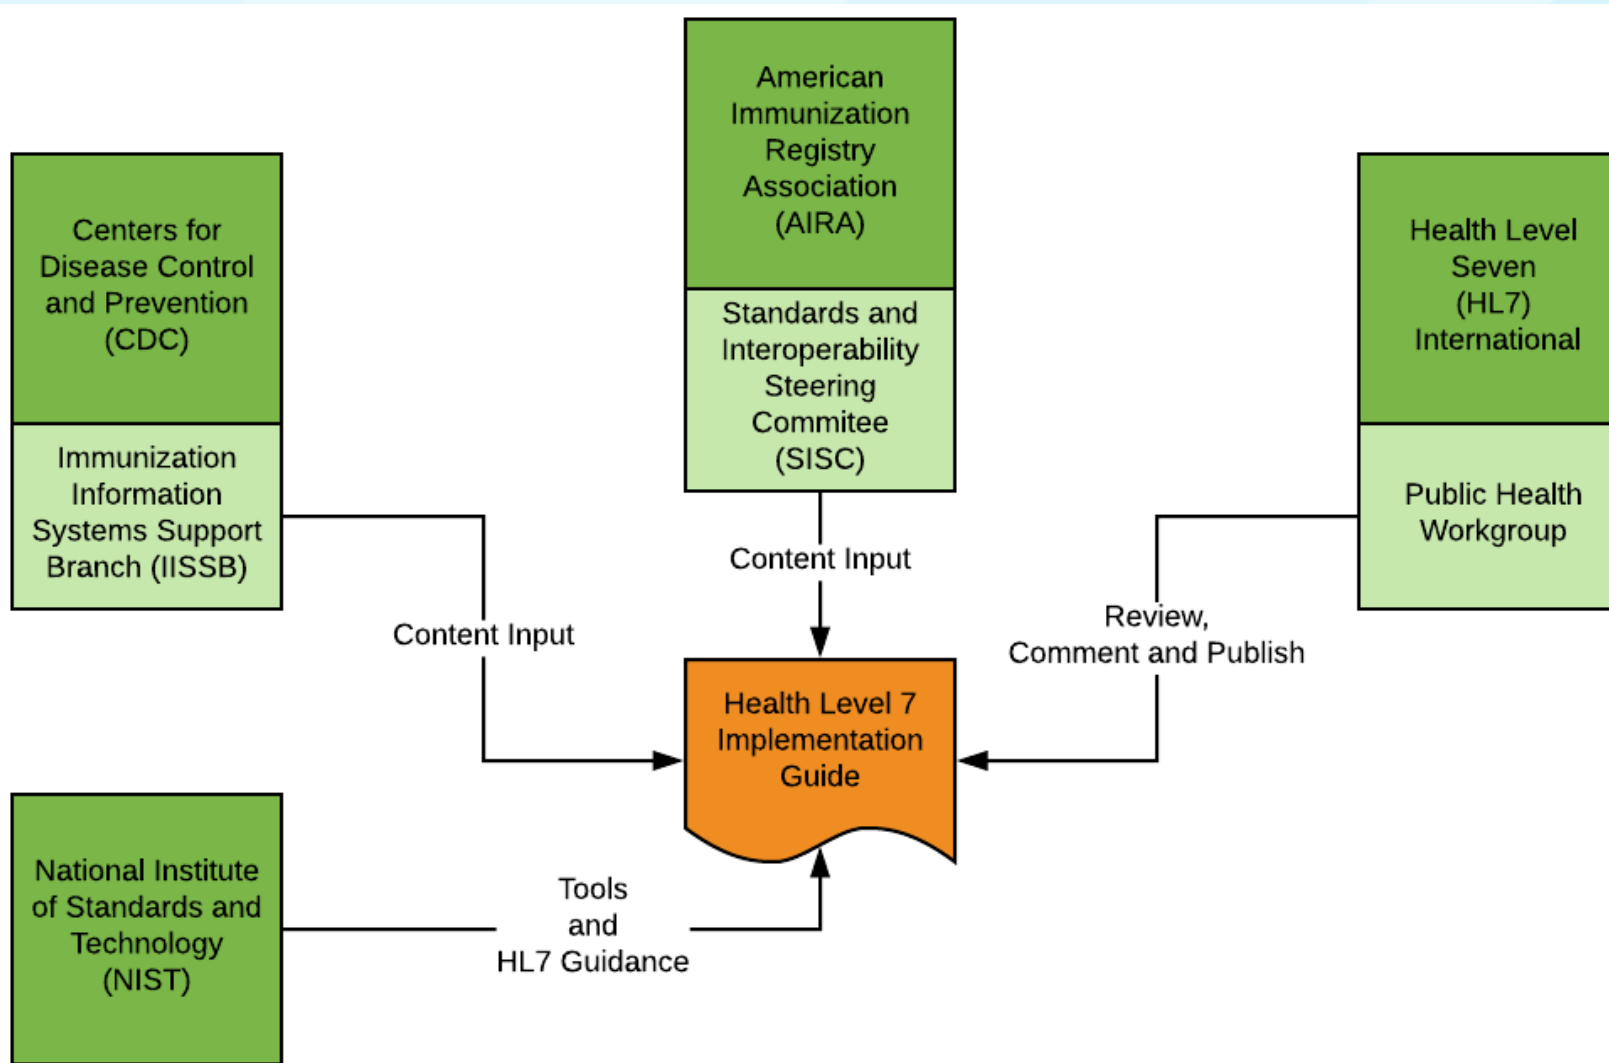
American Immunization Registry Association (AIRA)

Standards and Interoperability Steering Commitee (SISC)

Centers for Disease Control and Prevention (CDC)

Immunization Information Systems Support Branch (IISSB)

Health Level Seven (HL7) International

Public Health Workgroup

Content Input

Content Input

Review, Comment and Publish

Health Level 7 Implementation Guide

National Institute of Standards and Technology (NIST)

Tools and HL7 Guidance